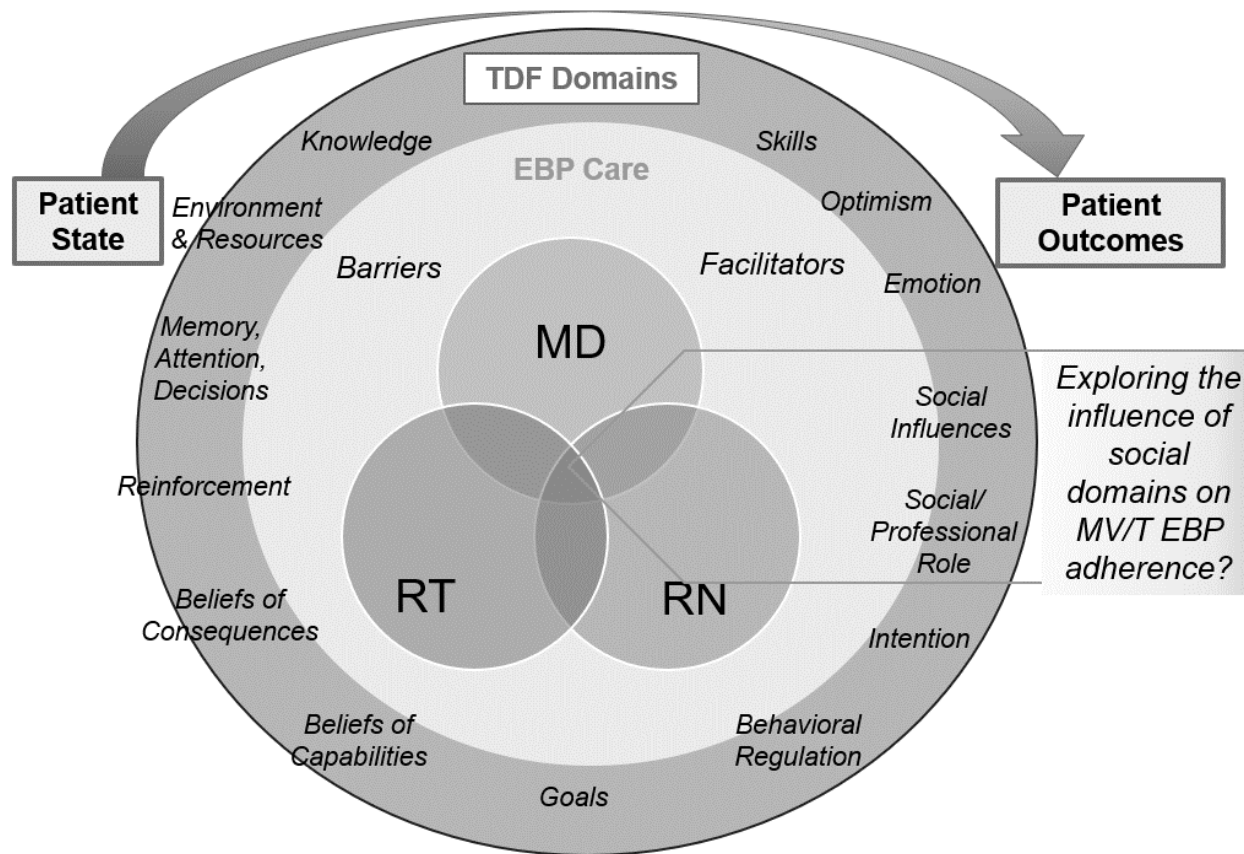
TDF Domains

Patient State

Patient Outcomes

Knowledge

Skills

EBP Care

Optimism

Environment & Resources

Barriers

Facilitators

Emotion

Memory, Attention, Decisions

MD

Social Influences

Exploring the influence of social domains on MV/T EBP adherence?

Reinforcement

Social/ Professional Role

Beliefs of Consequences

RT

RN

Intention

Beliefs of Capabilities

Behavioral Regulation

Goals